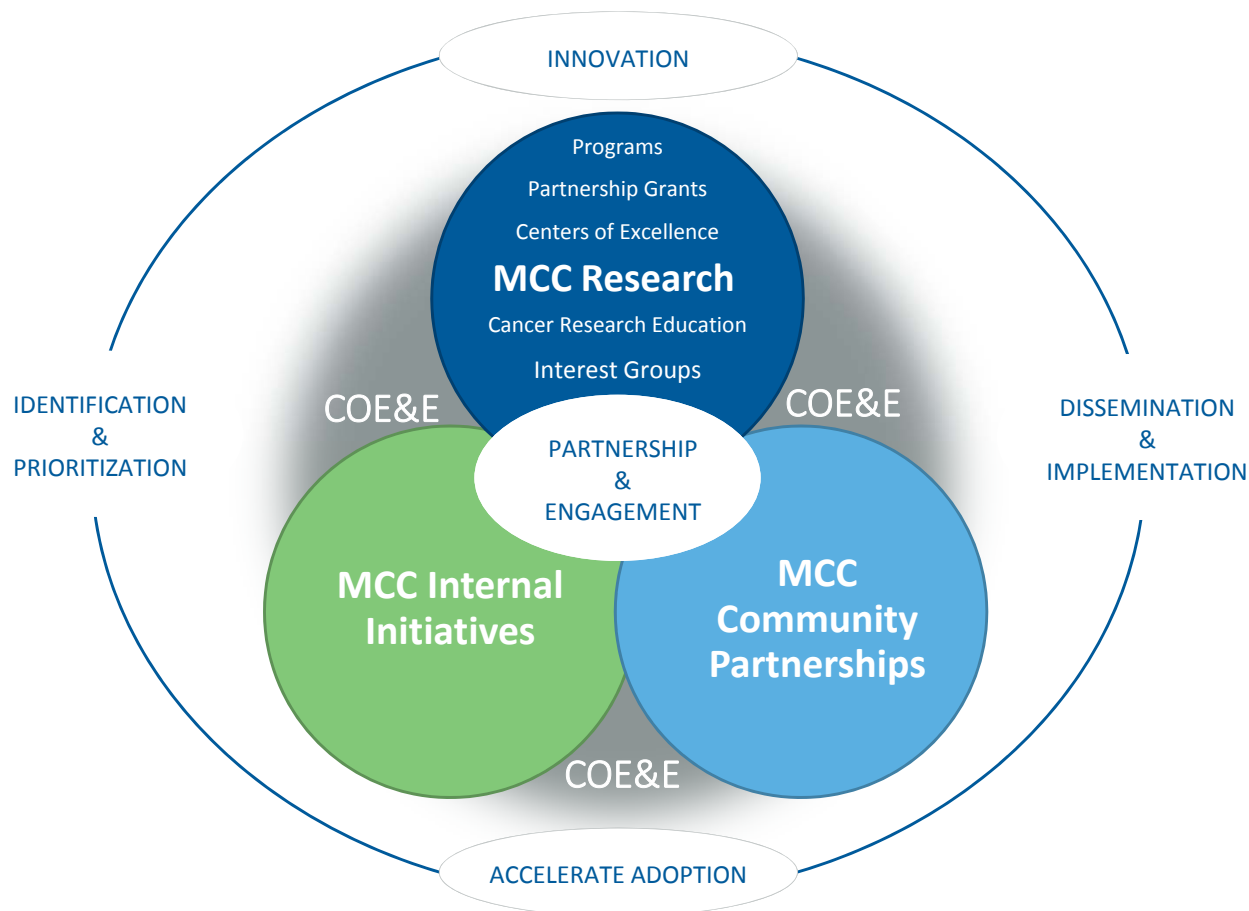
INNOVATION

Programs

Partnership Grants

Centers of Excellence

MCC Research

Cancer Research Education

Interest Groups

IDENTIFICATION & PRIORITIZATION

COE&E

COE&E

DISSEMINATION & IMPLEMENTATION

PARTNERSHIP & ENGAGEMENT

MCC Internal Initiatives

MCC Community Partnerships

COE&E

ACCELERATE ADOPTION